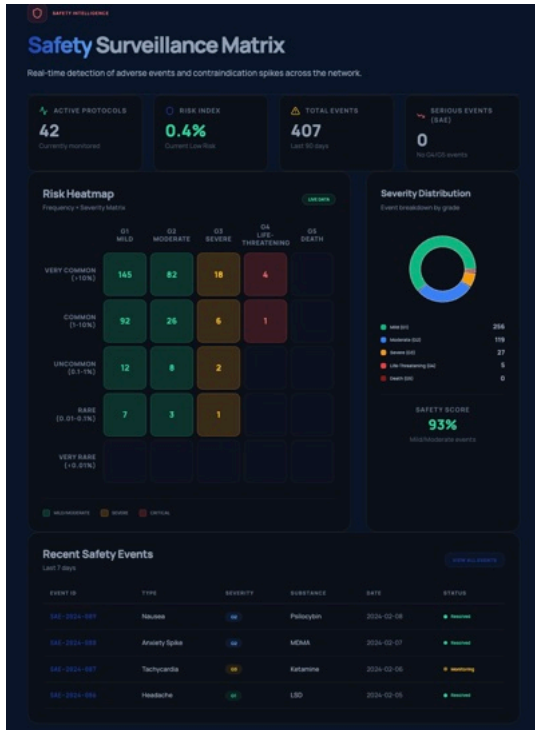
SAFETY INTELLIGENCE

Safety Surveillance Matrix

Real-time detection of adverse events and contraindication spikes across the network.

ACTIVE PROTOCOLS
42
Currently monitored

RISK INDEX
0.4%
Current Low Risk

TOTAL EVENTS
407
Last 90 days

SERIOUS EVENTS (SAE)
0
No G4/G5 events

Risk Heatmap
Frequency × Severity Matrix

LIVE DATA

| | G1 MILD | G2 MODERATE | G3 SEVERE | G4 LIFE-THREATENING | G5 DEATH |
|---|---|---|---|---|---|
| VERY COMMON (>10%) | 145 | 82 | 18 | 4 | |
| COMMON (1-10%) | 92 | 26 | 6 | 1 | |
| UNCOMMON (0.1-1%) | 12 | 8 | 2 | | |
| RARE (0.01-0.1%) | 7 | 3 | 1 | | |
| VERY RARE (<0.01%) | | | | | |

MILD/MODERATE SEVERE CRITICAL

Severity Distribution
Event breakdown by grade

Mild (G1) 256
Moderate (G2) 119
Severe (G3) 27
Life-Threatening (G4) 5
Death (G5) 0

SAFETY SCORE
93%
Mild/Moderate events

Recent Safety Events
Last 7 days

VIEW ALL EVENTS

| EVENT ID | TYPE | SEVERITY | SUBSTANCE | DATE | STATUS |
|---|---|---|---|---|---|
| SAE-2024-089 | Nausea | G1 | Psilocybin | 2024-02-08 | Resolved |
| SAE-2024-088 | Anxiety Spike | G2 | MDMA | 2024-02-07 | Resolved |
| SAE-2024-087 | Tachycardia | G3 | Ketamine | 2024-02-06 | Monitoring |
| SAE-2024-086 | Headache | G1 | LSD | 2024-02-05 | Resolved |